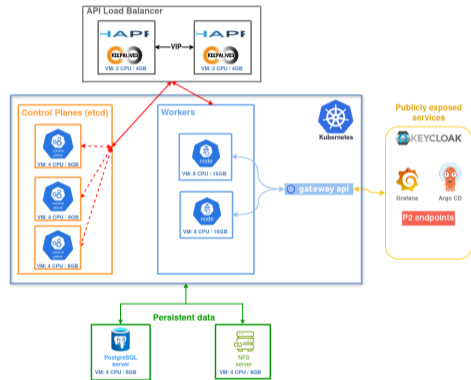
API Load Balancer

HAP

KEEPALIVED

VM: 2 CPU / 4GB

VIP

HAP

KEEPALIVED

VM: 2 CPU / 4GB

Control Planes (etcd)

VM: 4 CPU / 8GB

VM: 4 CPU / 8GB

VM: 4 CPU / 8GB

Workers

node

VM: 6 CPU / 16GB

node

VM: 6 CPU / 16GB

Kubernetes

gateway api

Publicly exposed services

KEYCLOAK

Grafana

Argo CD

P2 endpoints

Persistent data

PostgreSQL server

VM: 4 CPU / 8GB

NFS server

VM: 4 CPU / 8GB